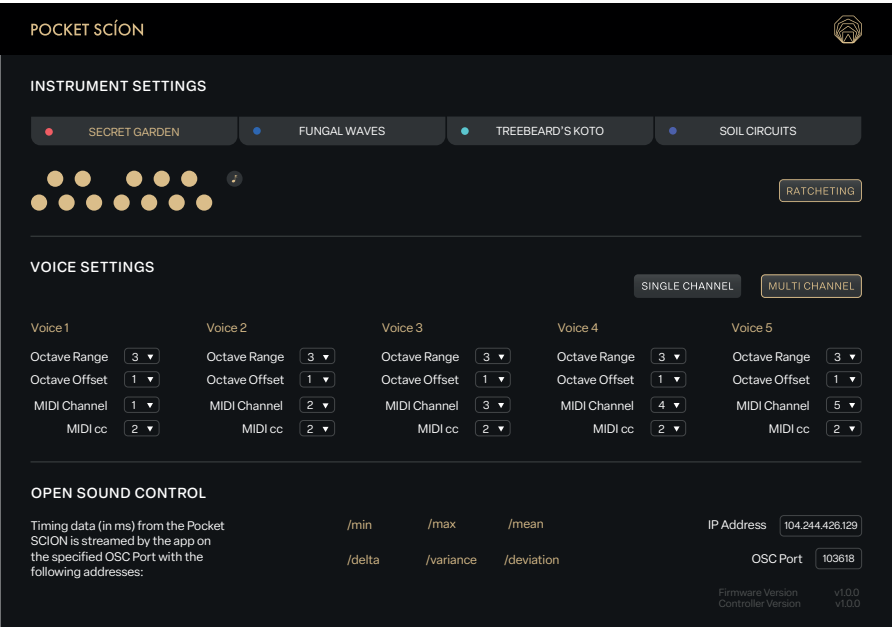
POCKET SCÍON

INSTRUMENT SETTINGS

SECRET GARDEN
FUNGAL WAVES
TREEBEARD'S KOTO
SOIL CIRCUITS

RATCHETING

VOICE SETTINGS

SINGLE CHANNEL
MULTI CHANNEL

Voice 1
Octave Range 3
Octave Offset 1
MIDI Channel 1
MIDI cc 2

Voice 2
Octave Range 3
Octave Offset 1
MIDI Channel 2
MIDI cc 2

Voice 3
Octave Range 3
Octave Offset 1
MIDI Channel 3
MIDI cc 2

Voice 4
Octave Range 3
Octave Offset 1
MIDI Channel 4
MIDI cc 2

Voice 5
Octave Range 3
Octave Offset 1
MIDI Channel 5
MIDI cc 2

OPEN SOUND CONTROL

Timing data (in ms) from the Pocket SCION is streamed by the app on the specified OSC Port with the following addresses:

/min
/max
/mean
/delta
/variance
/deviation

IP Address 104.244.426.129
OSC Port 103618

Firmware Version v1.0.0
Controller Version v1.0.0